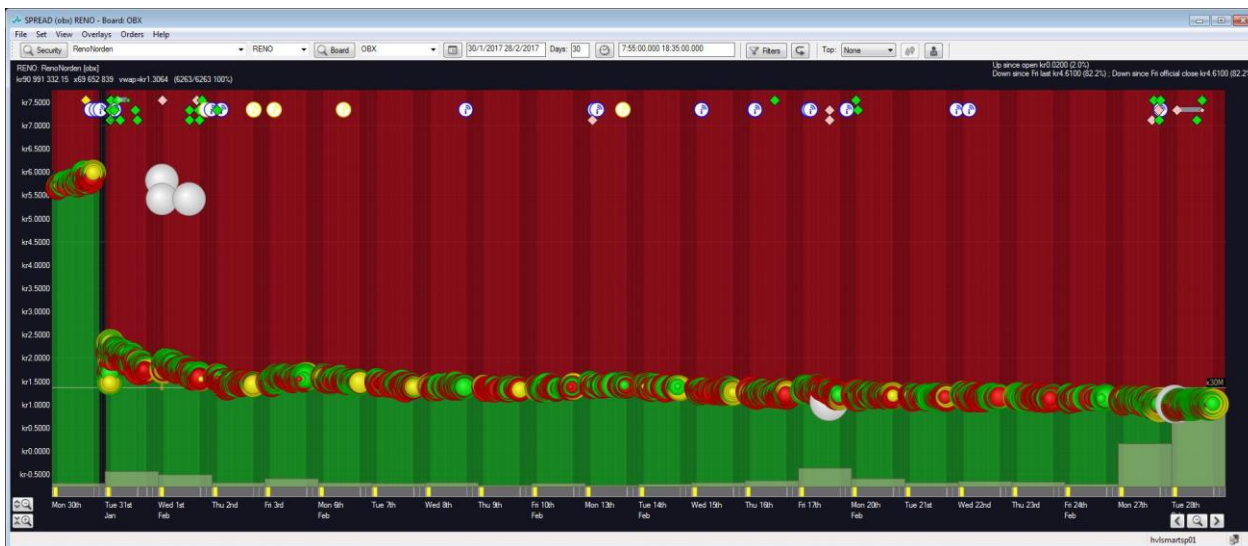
SPREAD (obx) RENO - Board: OBX

File Set View Overlays Orders Help

Security RenoNorden RENO Board OBX 30/1/2017 28/2/2017 Days: 30 7:55:00.000 18:35:00.000 Filters Top: None

RENO: RenoNorden [obx]
kr90 991 332.15 x69 652 839 vwap=kr1.3064 (6263/6263 100%)

Up since open kr0.0200 (2.0%)
Down since Fri last kr4.6100 (82.2%) ; Down since Fri official close kr4.6100 (82.2

kr7.5000
kr7.0000
kr6.5000
kr6.0000
kr5.5000
kr5.0000
kr4.5000
kr4.0000
kr3.5000
kr3.0000
kr2.5000
kr2.0000
kr1.5000
kr1.0000
kr0.5000
kr0.0000
kr-0.5000

x30M

Mon 30th
Tue 31st Jan
Wed 1st Feb
Thu 2nd
Fri 3rd
Mon 6th Feb
Tue 7th
Wed 8th
Thu 9th
Fri 10th Feb
Mon 13th
Tue 14th Feb
Wed 15th
Thu 16th
Fri 17th
Mon 20th Feb
Tue 21st
Wed 22nd
Thu 23rd
Fri 24th Feb
Mon 27th
Tue 28th

hvlsmartsp01